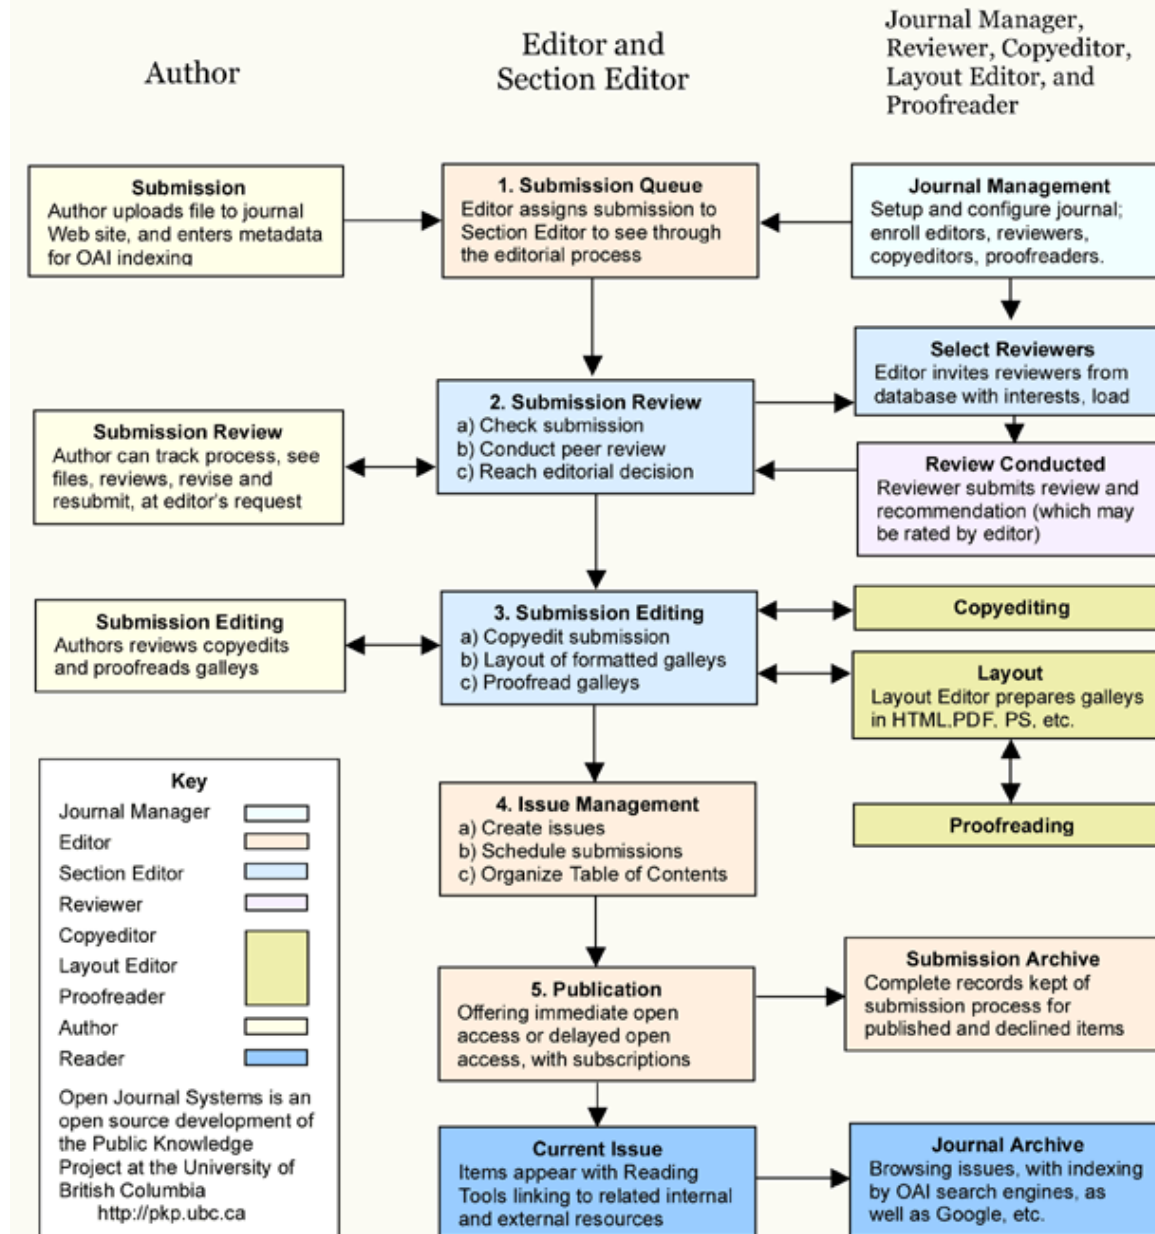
Author

Editor and Section Editor

Journal Manager, Reviewer, Copyeditor, Layout Editor, and Proofreader

Submission
Author uploads file to journal Web site, and enters metadata for OAI indexing

1. Submission Queue
Editor assigns submission to Section Editor to see through the editorial process

Journal Management
Setup and configure journal; enroll editors, reviewers, copyeditors, proofreaders.

Select Reviewers
Editor invites reviewers from database with interests, load

2. Submission Review
a) Check submission
b) Conduct peer review
c) Reach editorial decision

Submission Review
Author can track process, see files, reviews, revise and resubmit, at editor's request

Review Conducted
Reviewer submits review and recommendation (which may be rated by editor)

3. Submission Editing
a) Copyedit submission
b) Layout of formatted galleys
c) Proofread galleys

Submission Editing
Authors reviews copyedits and proofreads galleys

Copyediting

Layout
Layout Editor prepares galleys in HTML,PDF, PS, etc.

Proofreading

Key
Journal Manager
Editor
Section Editor
Reviewer
Copyeditor
Layout Editor
Proofreader
Author
Reader

Open Journal Systems is an open source development of the Public Knowledge Project at the University of British Columbia
http://pkp.ubc.ca

4. Issue Management
a) Create issues
b) Schedule submissions
c) Organize Table of Contents

5. Publication
Offering immediate open access or delayed open access, with subscriptions

Submission Archive
Complete records kept of submission process for published and declined items

Current Issue
Items appear with Reading Tools linking to related internal and external resources

Journal Archive
Browsing issues, with indexing by OAI search engines, as well as Google, etc.